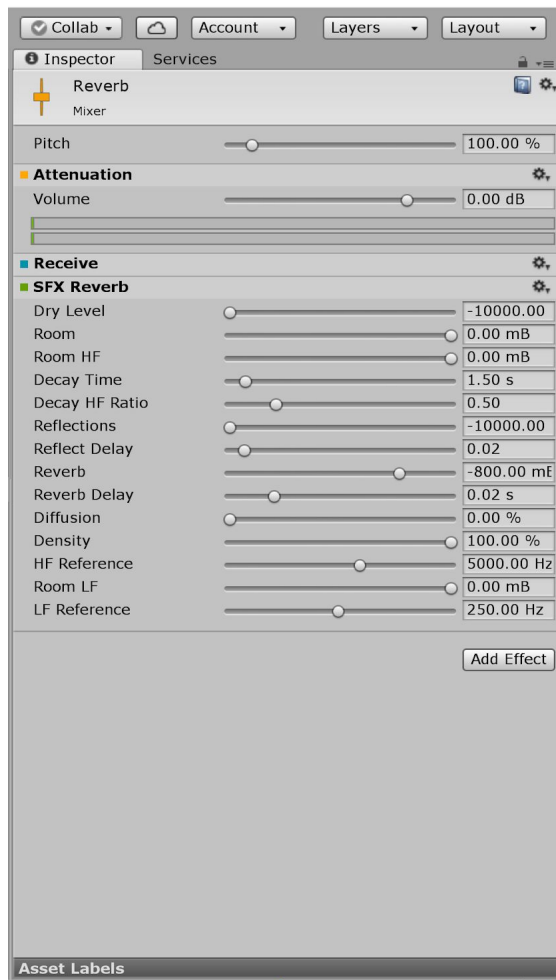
Collab ▾ Account ▾ Layers ▾ Layout ▾

Inspector Services

Reverb
Mixer

Pitch 100.00 %

Attenuation
Volume 0.00 dB

Receive

SFX Reverb
Dry Level -10000.00
Room 0.00 mB
Room HF 0.00 mB
Decay Time 1.50 s
Decay HF Ratio 0.50
Reflections -10000.00
Reflect Delay 0.02
Reverb -800.00 mE
Reverb Delay 0.02 s
Diffusion 0.00 %
Density 100.00 %
HF Reference 5000.00 Hz
Room LF 0.00 mB
LF Reference 250.00 Hz

Add Effect

Asset Labels